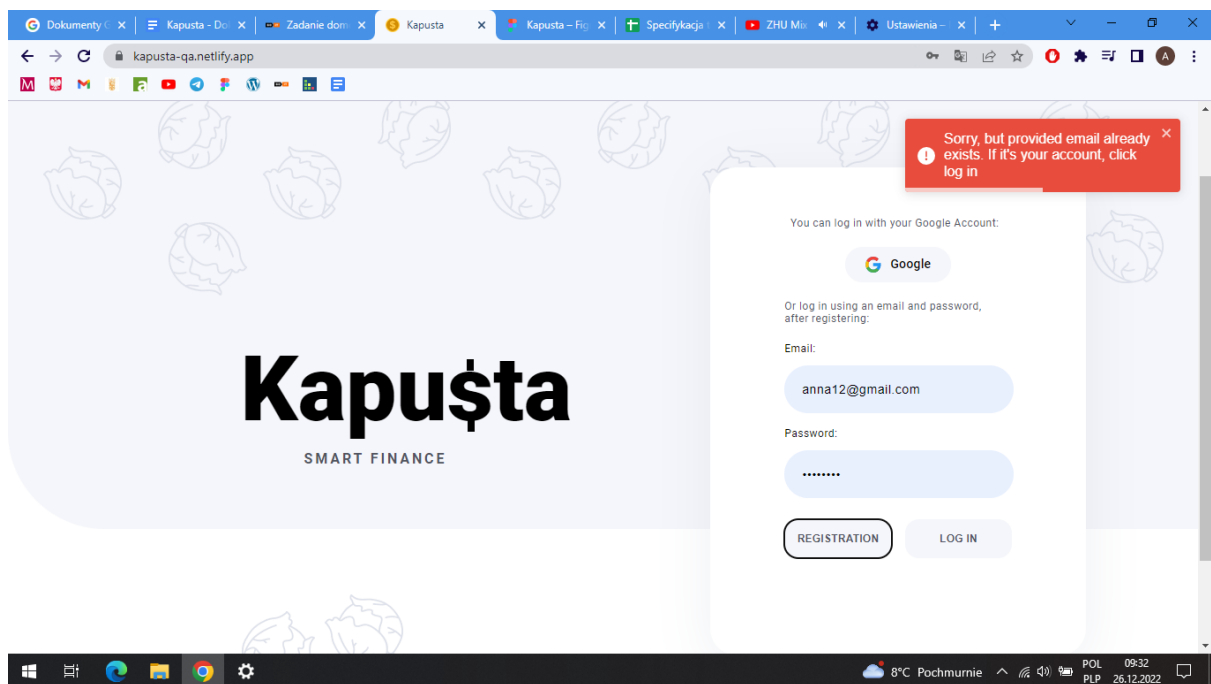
Dokumenty G ×
Kapusta - Do ×
Zadanie dom ×
Kapusta ×
Kapusta – Fig ×
Specyfikacja ×
ZHU Mi ×
Ustawienia – ×
+

kapusta-qa.netlify.app

Sorry, but provided email already exists. If it's your account, click log in

You can log in with your Google Account:

Google

Or log in using an email and password, after registering:

Email:

anna12@gmail.com

Password:

••••••••

REGISTRATION

LOG IN

Kapuşta

SMART FINANCE

8°C Pochmurnie

POL
PLP

09:32
26.12.2022